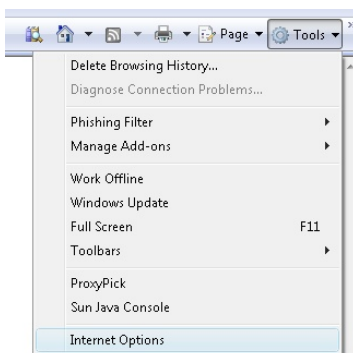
Page ▾ Tools ▾

Delete Browsing History...
Diagnose Connection Problems...

Phishing Filter
Manage Add-ons

Work Offline
Windows Update
Full Screen F11
Toolbars

ProxyPick
Sun Java Console

Internet Options